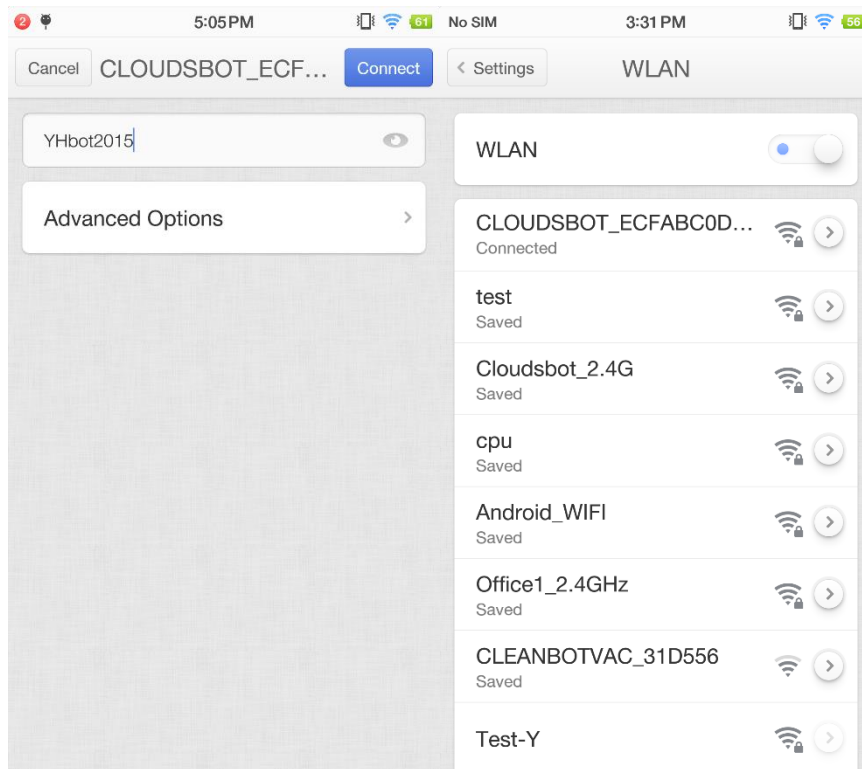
2 5:05PM 61

Cancel CLOUDSBOT_ECF... Connect

YHbot2015

Advanced Options

No SIM 3:31 PM 56

Settings WLAN

WLAN

CLOUDSBOT_ECFABC0D...
Connected

test
Saved

Cloudsbot_2.4G
Saved

cpu
Saved

Android_WIFI
Saved

Office1_2.4GHz
Saved

CLEANBOTVAC_31D556
Saved

Test-Y